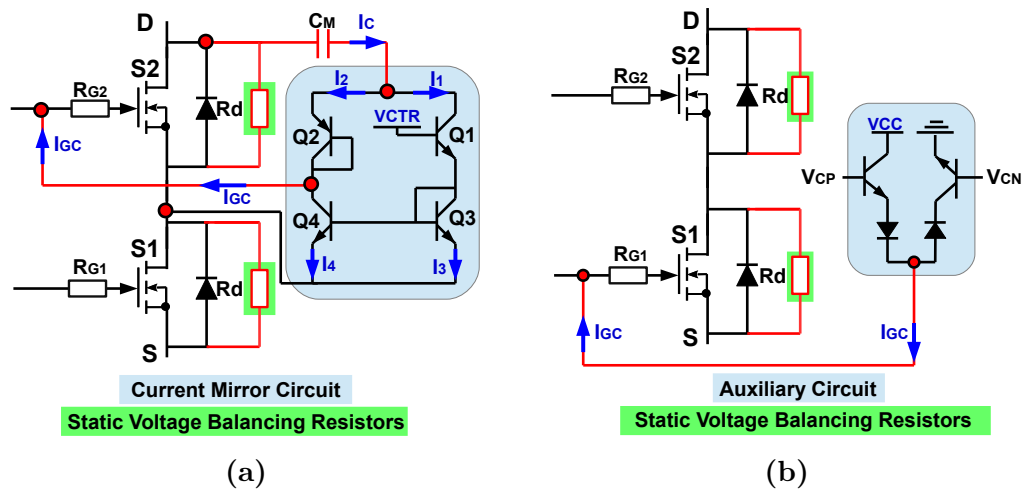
D
CM
IC
RG2
S2
I2
I1
Rd
VCTR
Q2
Q1
IGC
IGC
Q4
Q3
S1
RG1
Rd
I4
I3
S
Current Mirror Circuit
Static Voltage Balancing Resistors
(a)

D
S2
RG2
Rd
VCC
VCP
VCN
S1
RG1
Rd
IGC
S
IGC
Auxiliary Circuit
Static Voltage Balancing Resistors
(b)